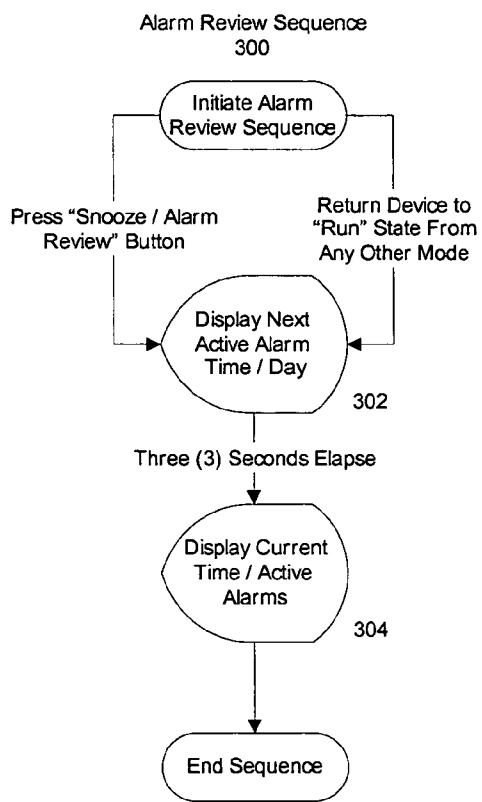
Alarm Review Sequence
300

Initiate Alarm Review Sequence

Press “Snooze / Alarm Review” Button

Return Device to “Run” State From Any Other Mode

Display Next Active Alarm Time / Day

302

Three (3) Seconds Elapse

Display Current Time / Active Alarms

304

End Sequence